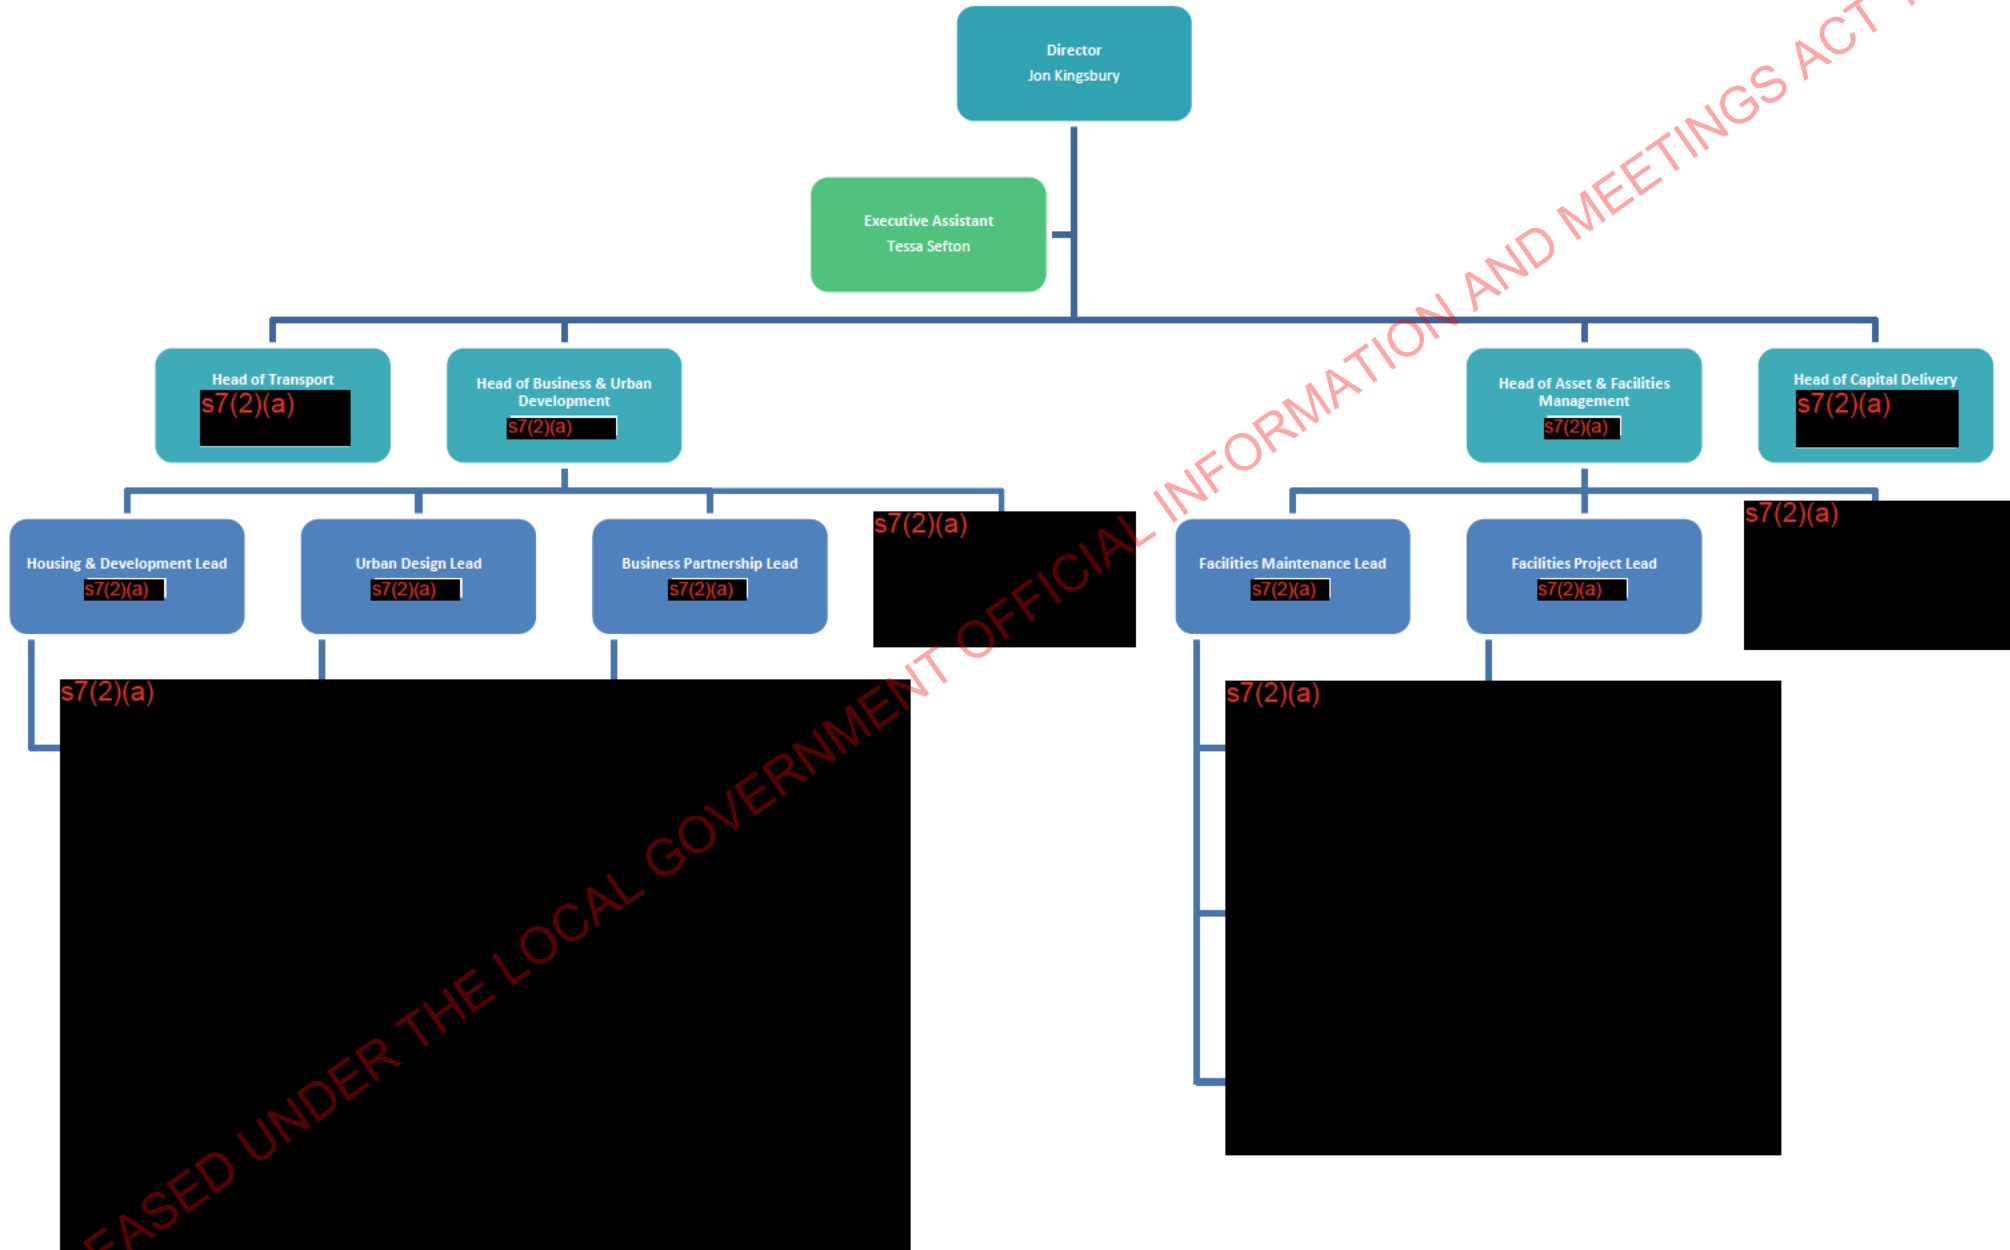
Director
Jon Kingsbury

Executive Assistant
Tessa Sefton

Head of Transport
s7(2)(a)

Head of Business & Urban Development
s7(2)(a)

Head of Asset & Facilities Management
s7(2)(a)

Head of Capital Delivery
s7(2)(a)

Housing & Development Lead
s7(2)(a)

Urban Design Lead
s7(2)(a)

Business Partnership Lead
s7(2)(a)

s7(2)(a)

Facilities Maintenance Lead
s7(2)(a)

Facilities Project Lead
s7(2)(a)

s7(2)(a)

s7(2)(a)

s7(2)(a)

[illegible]EASED UNDER THE LOCAL GOVERNMENT OFFICIAL INFORMATION AND MEETINGS ACT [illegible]